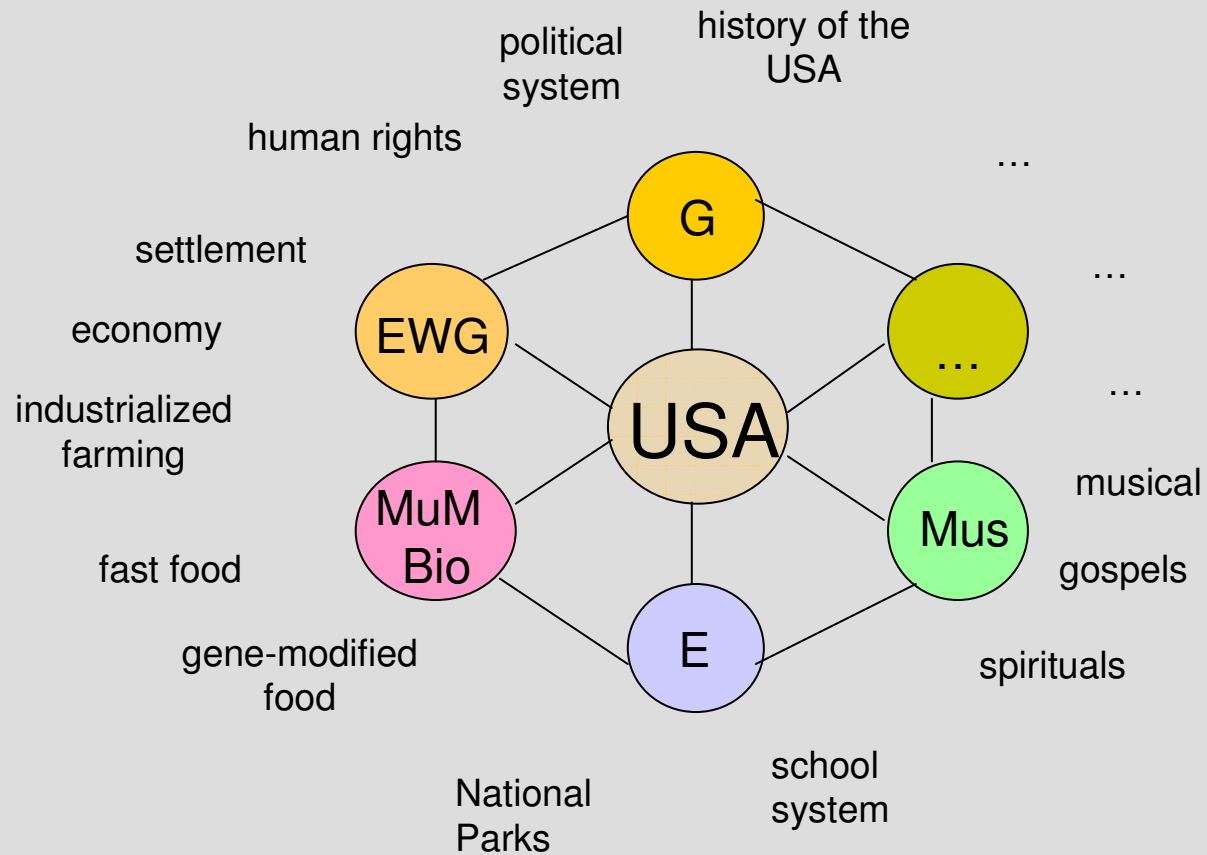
political system

history of the USA

human rights

…

G

settlement

…

EWG

…

economy

…

industrialized farming

USA

musical

MuM Bio

Mus

fast food

gospels

E

gene-modified food

spirituals

school system

National Parks